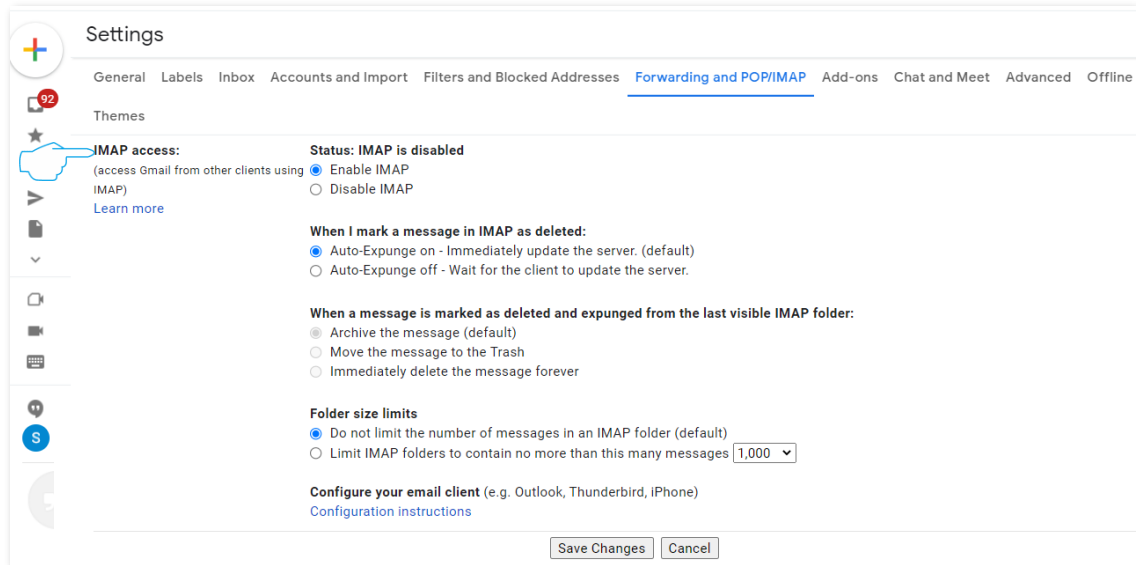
Settings

92

General Labels Inbox Accounts and Import Filters and Blocked Addresses Forwarding and POP/IMAP Add-ons Chat and Meet Advanced Offline

Themes

IMAP access:
(access Gmail from other clients using IMAP)
Learn more

Status: IMAP is disabled
Enable IMAP
Disable IMAP

When I mark a message in IMAP as deleted:
Auto-Expunge on - Immediately update the server. (default)
Auto-Expunge off - Wait for the client to update the server.

When a message is marked as deleted and expunged from the last visible IMAP folder:
Archive the message (default)
Move the message to the Trash
Immediately delete the message forever

Folder size limits
Do not limit the number of messages in an IMAP folder (default)
Limit IMAP folders to contain no more than this many messages 1,000

Configure your email client (e.g. Outlook, Thunderbird, iPhone)
Configuration instructions

S

Save Changes Cancel